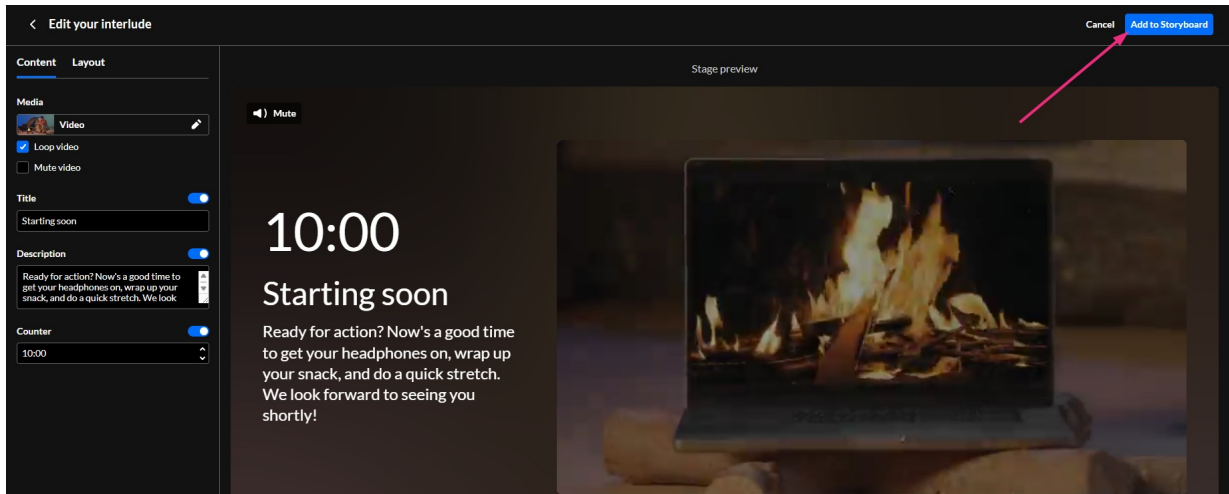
< Edit your interlude

Cancel Add to Storyboard

Content Layout

Media

Video

Loop video

Mute video

Title

Starting soon

Description

Ready for action? Now's a good time to get your headphones on, wrap up your snack, and do a quick stretch. We look

Counter

10:00

Stage preview

Mute

10:00

Starting soon

Ready for action? Now's a good time to get your headphones on, wrap up your snack, and do a quick stretch. We look forward to seeing you shortly!